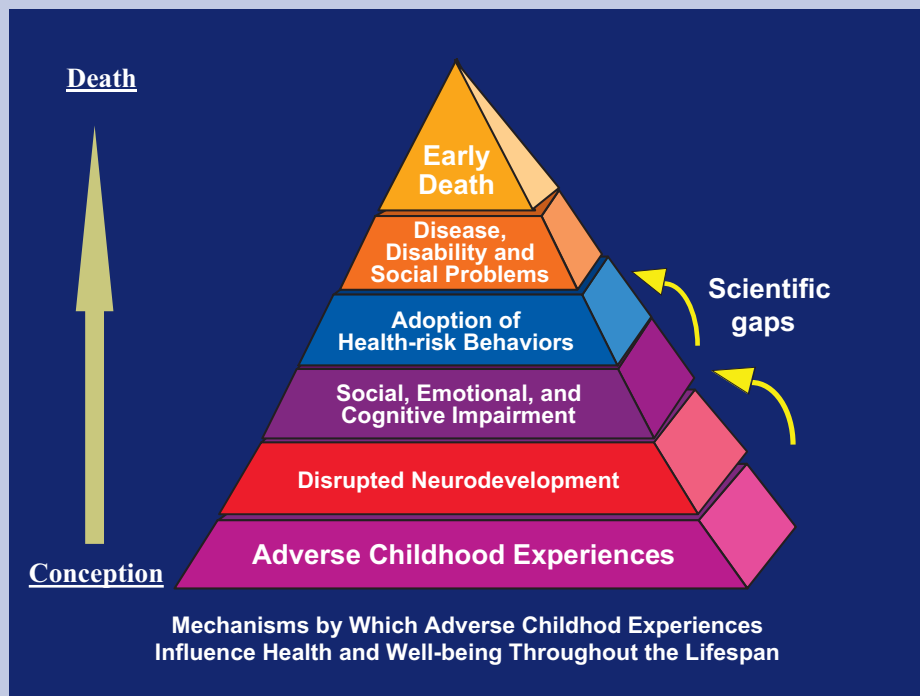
Death

Early Death

Disease, Disability and Social Problems

Adoption of Health-risk Behaviors

Social, Emotional, and Cognitive Impairment

Disrupted Neurodevelopment

Adverse Childhood Experiences

Scientific gaps

Conception

Mechanisms by Which Adverse Childhod Experiences Influence Health and Well-being Throughout the Lifespan